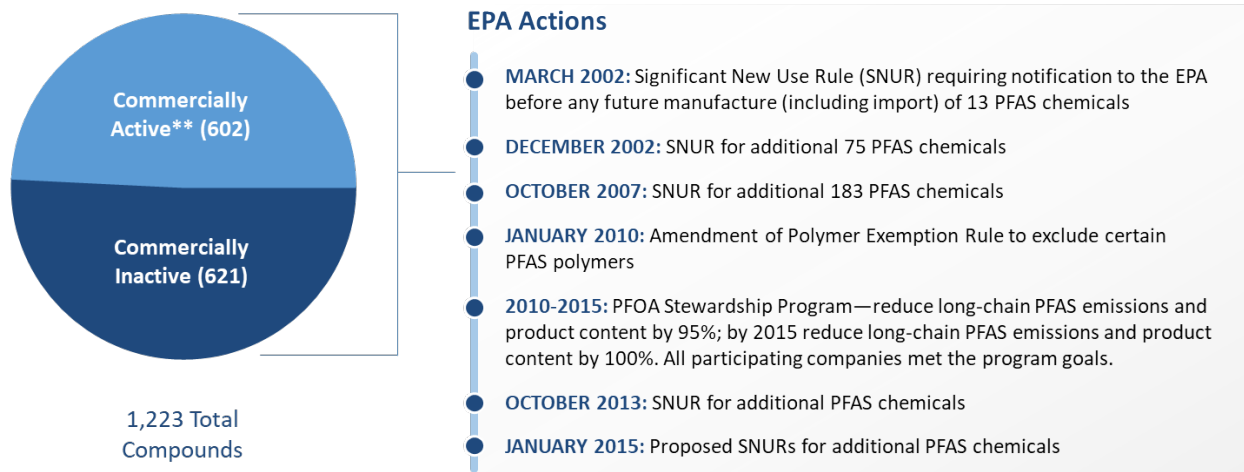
Commercially Active** (602)

Commercially Inactive (621)

1,223 Total Compounds

EPA Actions

MARCH 2002: Significant New Use Rule (SNUR) requiring notification to the EPA before any future manufacture (including import) of 13 PFAS chemicals

DECEMBER 2002: SNUR for additional 75 PFAS chemicals

OCTOBER 2007: SNUR for additional 183 PFAS chemicals

JANUARY 2010: Amendment of Polymer Exemption Rule to exclude certain PFAS polymers

2010-2015: PFOA Stewardship Program—reduce long-chain PFAS emissions and product content by 95%; by 2015 reduce long-chain PFAS emissions and product content by 100%. All participating companies met the program goals.

OCTOBER 2013: SNUR for additional PFAS chemicals

JANUARY 2015: Proposed SNURs for additional PFAS chemicals